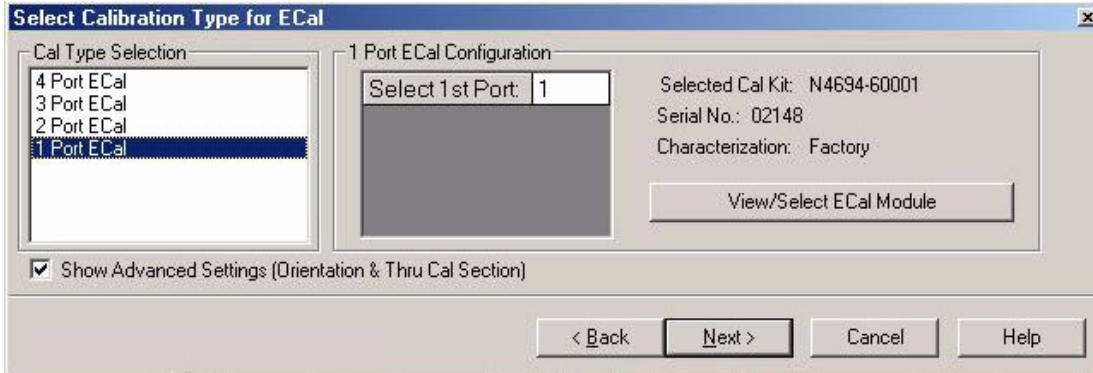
Select Calibration Type for ECal

Cal Type Selection
4 Port ECal
3 Port ECal
2 Port ECal
1 Port ECal

1 Port ECal Configuration
Select 1st Port: 1

Selected Cal Kit: N4694-60001
Serial No.: 02148
Characterization: Factory

View/Select ECal Module

Show Advanced Settings (Orientation & Thru Cal Section)

< Back
Next >
Cancel
Help